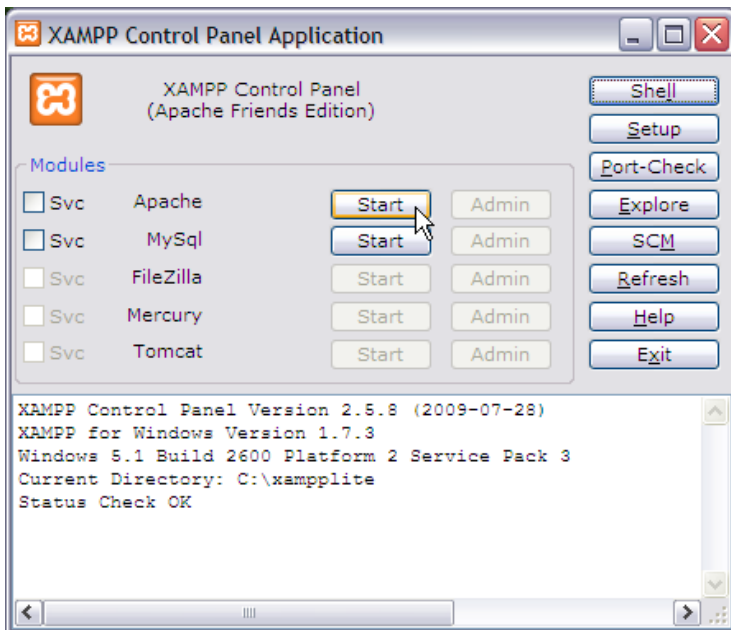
XAMPP Control Panel Application

XAMPP Control Panel
(Apache Friends Edition)

Shell
Setup
Port-Check
Explore
SCM
Refresh
Help
Exit

Modules

| | | | |
|---|---|---|---|
| Svc | Apache | Start | Admin |
| Svc | MySql | Start | Admin |
| Svc | FileZilla | Start | Admin |
| Svc | Mercury | Start | Admin |
| Svc | Tomcat | Start | Admin |

XAMPP Control Panel Version 2.5.8 (2009-07-28)
XAMPP for Windows Version 1.7.3
Windows 5.1 Build 2600 Platform 2 Service Pack 3
Current Directory: C:\xampplite
Status Check OK